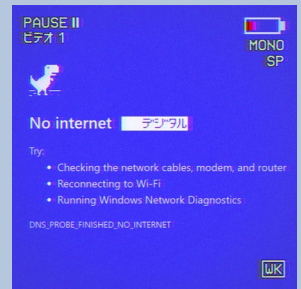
PAUSE II
ビデオ 1

MONO
SP

No internet デジタル

Try:

- Checking the network cables, modem, and router
- Reconnecting to Wi-Fi
- Running Windows Network Diagnostics

DNS_PROBE_FINISHED_NO_INTERNET

WK